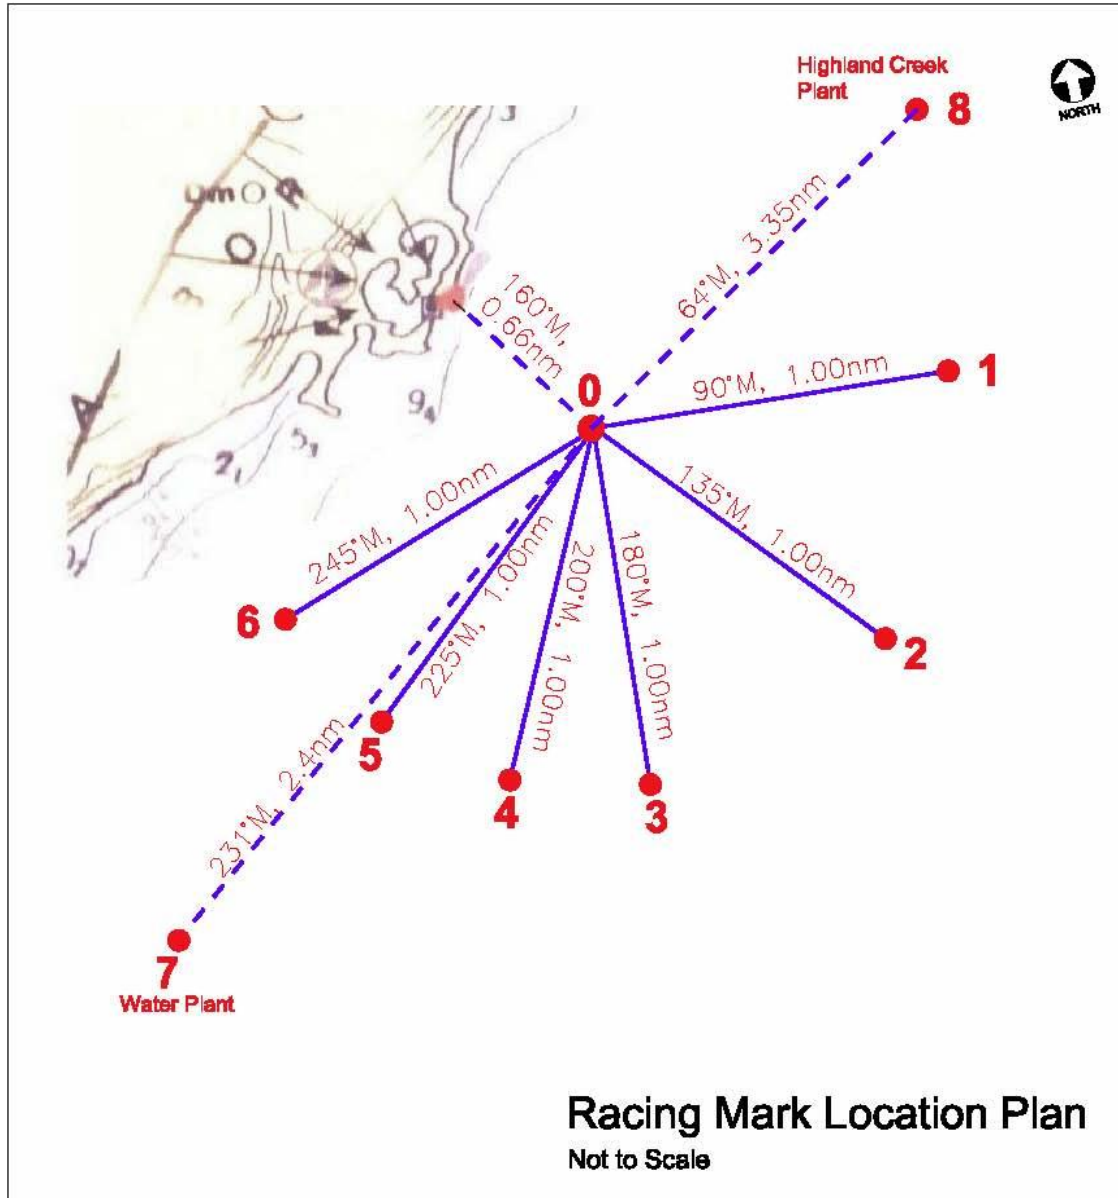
Highland Creek Plant
8
NORTH
64°M, 3.35nm
160°M, 0.66nm
0
90°M, 1.00nm
1
245°M, 1.00nm
225°M, 1.00nm
200°M, 1.00nm
180°M, 1.00nm
135°M, 1.00nm
6
2
5
4
3
231°M, 2.4nm
7
Water Plant

Racing Mark Location Plan
Not to Scale